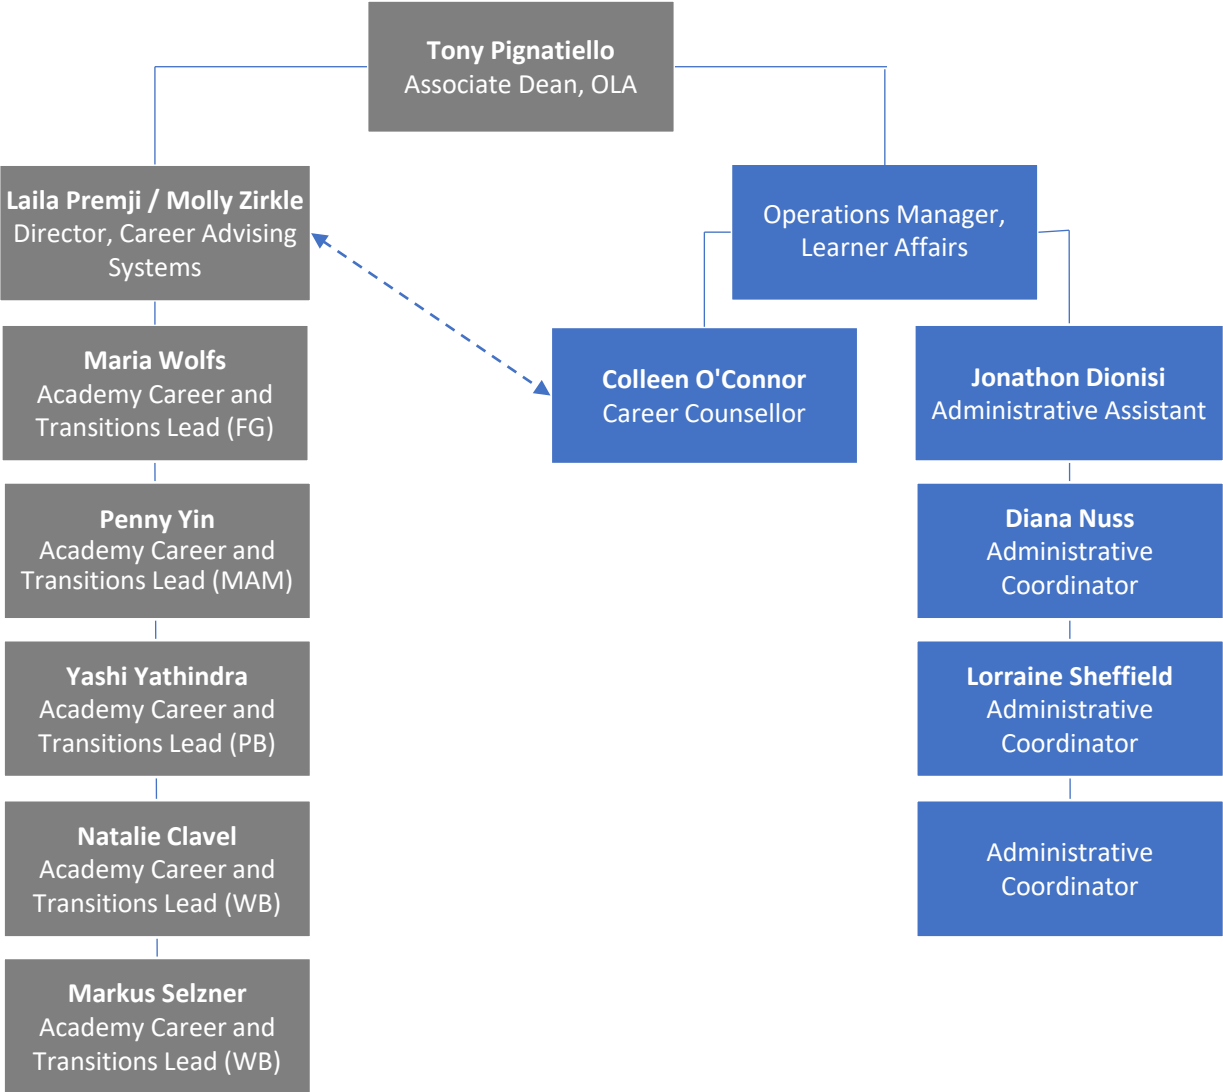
**Tony Pignatiello**
Associate Dean, OLA

**Laila Premji / Molly Zirkle**
Director, Career Advising Systems

**Maria Wolfs**
Academy Career and Transitions Lead (FG)

**Penny Yin**
Academy Career and Transitions Lead (MAM)

**Yashi Yathindra**
Academy Career and Transitions Lead (PB)

**Natalie Clavel**
Academy Career and Transitions Lead (WB)

**Markus Selzner**
Academy Career and Transitions Lead (WB)

Operations Manager, Learner Affairs

**Colleen O'Connor**
Career Counsellor

**Jonathon Dionisi**
Administrative Assistant

**Diana Nuss**
Administrative Coordinator

**Lorraine Sheffield**
Administrative Coordinator

Administrative Coordinator